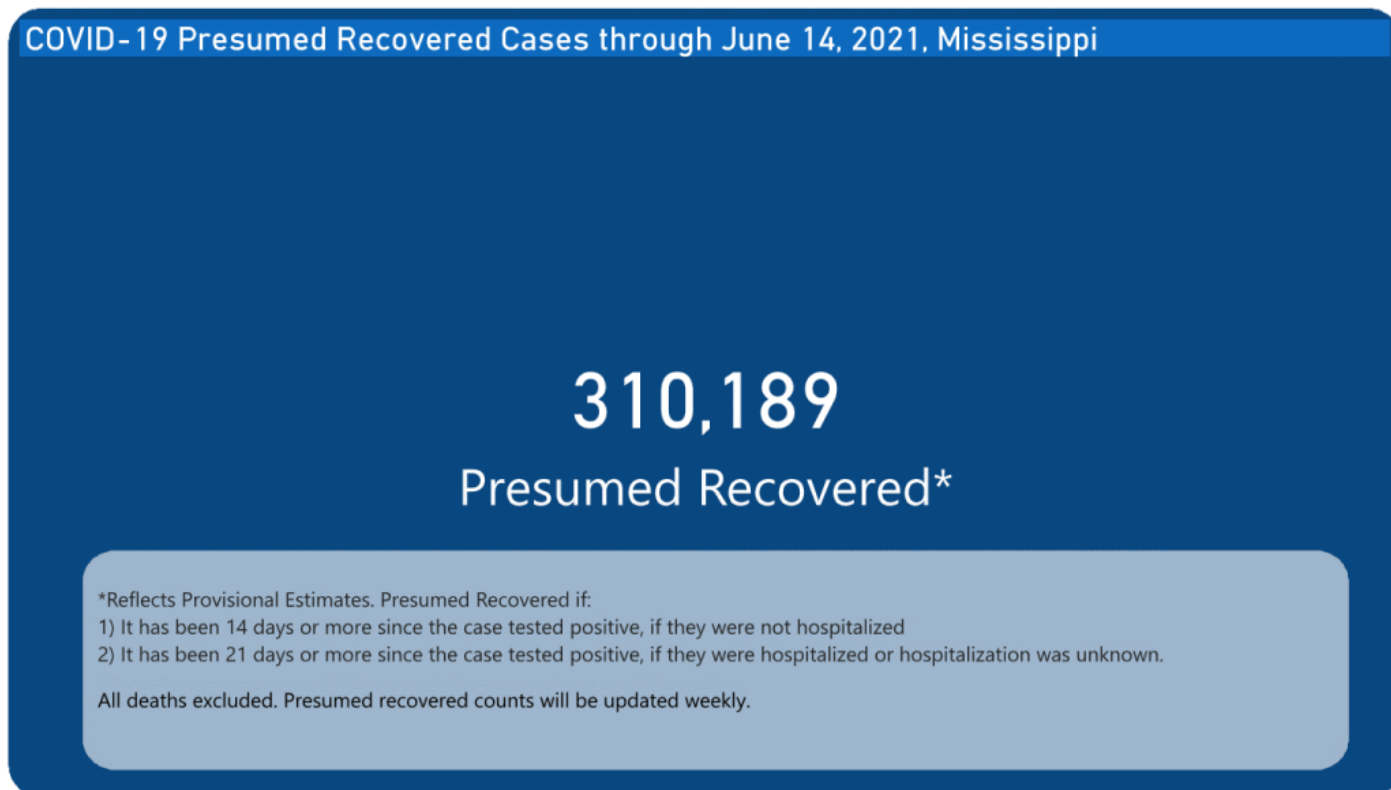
COVID-19 Presumed Recovered Cases through June 14, 2021, Mississippi

310,189

Presumed Recovered*

*Reflects Provisional Estimates. Presumed Recovered if:
1) It has been 14 days or more since the case tested positive, if they were not hospitalized
2) It has been 21 days or more since the case tested positive, if they were hospitalized or hospitalization was unknown.

All deaths excluded. Presumed recovered counts will be updated weekly.